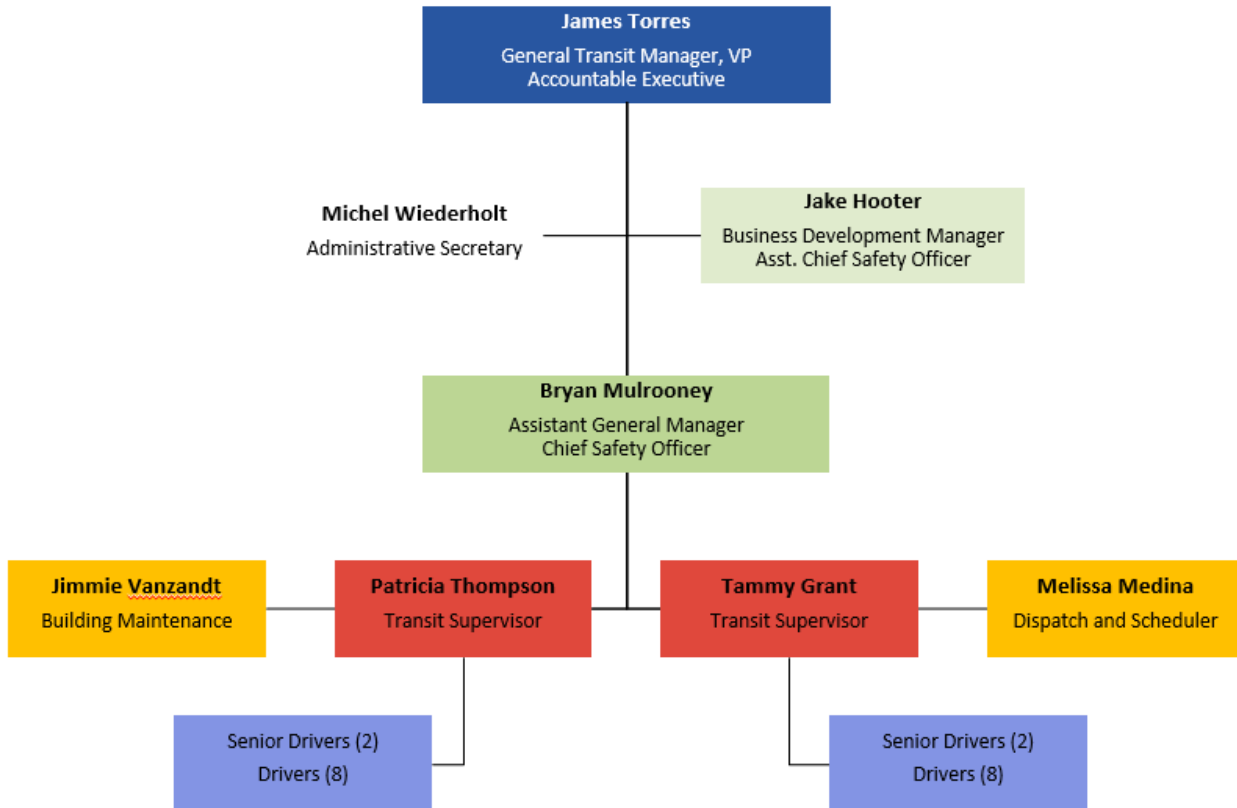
James Torres
General Transit Manager, VP
Accountable Executive

Michel Wiederholt
Administrative Secretary

Jake Hooter
Business Development Manager
Asst. Chief Safety Officer

Bryan Mulrooney
Assistant General Manager
Chief Safety Officer

Jimmie Vanzandt
Building Maintenance

Patricia Thompson
Transit Supervisor

Tammy Grant
Transit Supervisor

Melissa Medina
Dispatch and Scheduler

Senior Drivers (2)
Drivers (8)

Senior Drivers (2)
Drivers (8)